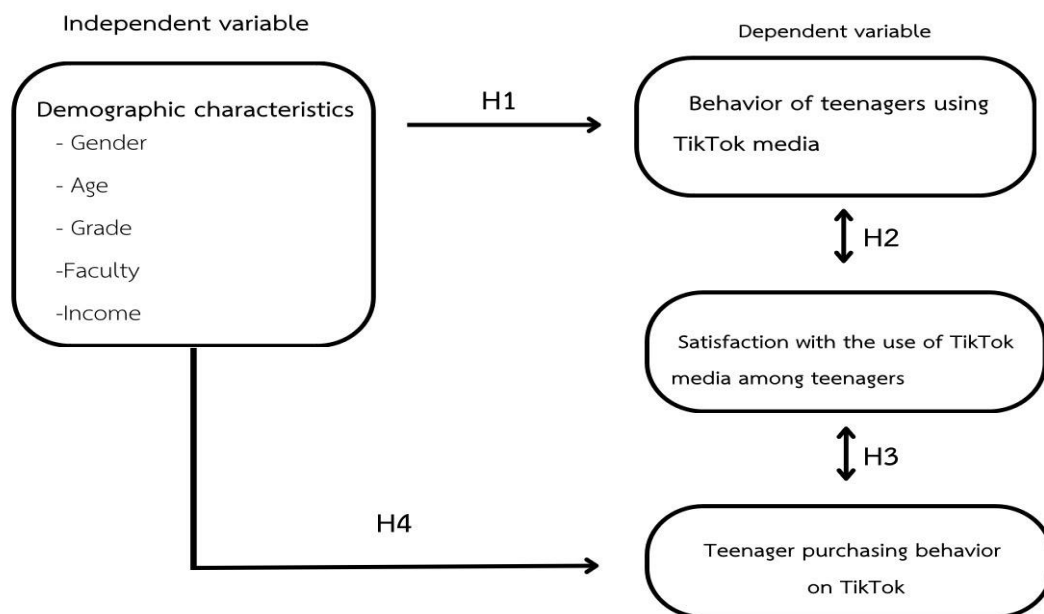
Independent variable

Dependent variable

Demographic characteristics
- Gender
- Age
- Grade
-Faculty
-Income

H1

Behavior of teenagers using TikTok media

H2

Satisfaction with the use of TikTok media among teenagers

H3

H4

Teenager purchasing behavior on TikTok